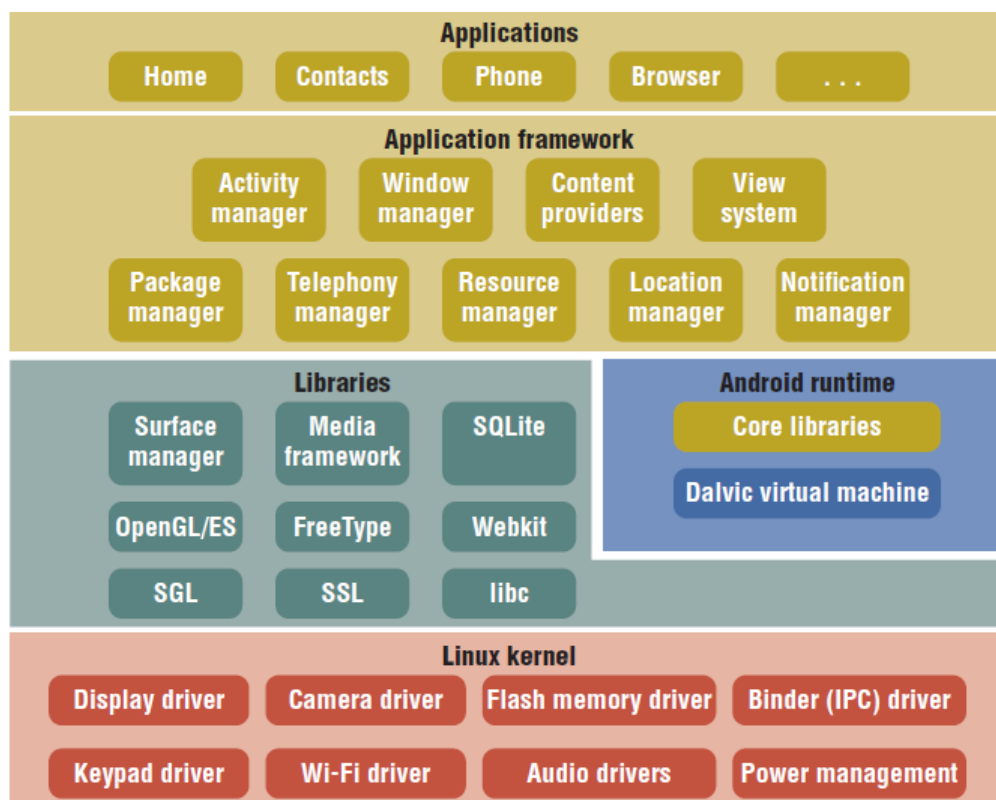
Applications

Home
Contacts
Phone
Browser
. . .

Application framework

Activity manager
Window manager
Content providers
View system

Package manager
Telephony manager
Resource manager
Location manager
Notification manager

Libraries

Surface manager
Media framework
SQLite

OpenGL/ES
FreeType
Webkit

SGL
SSL
libc

Android runtime

Core libraries

Dalvic virtual machine

Linux kernel

Display driver
Camera driver
Flash memory driver
Binder (IPC) driver

Keypad driver
Wi-Fi driver
Audio drivers
Power management